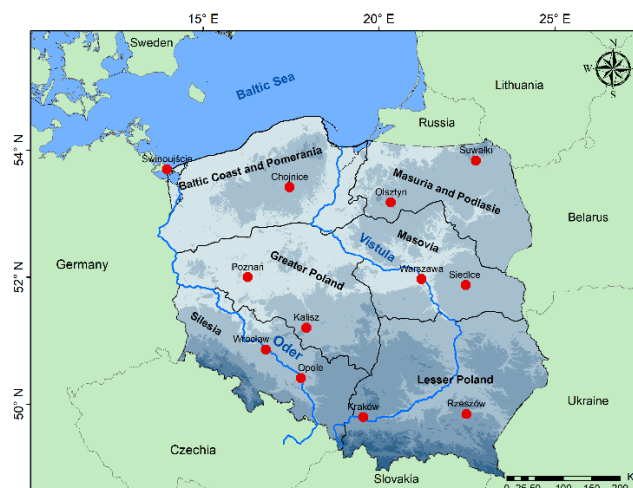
15° E
20° E
25° E
Sweden
Baltic Sea
Lithuania
Russia
54° N
Świnoujście
Baltic Coast and Pomerania
Chojnice
Suwałki
Masuria and Podlasie
Olsztyn
Belarus
Vistula
Masovia
Germany
52° N
Poznań
Greater Poland
Warszawa
Siedlce
Kalisz
Silesia
Wrocław
Oder
Opole
Lesser Poland
50° N
Kraków
Rzeszów
Ukraine
Czechia
Slovakia
0 25 50 100 150 200
K